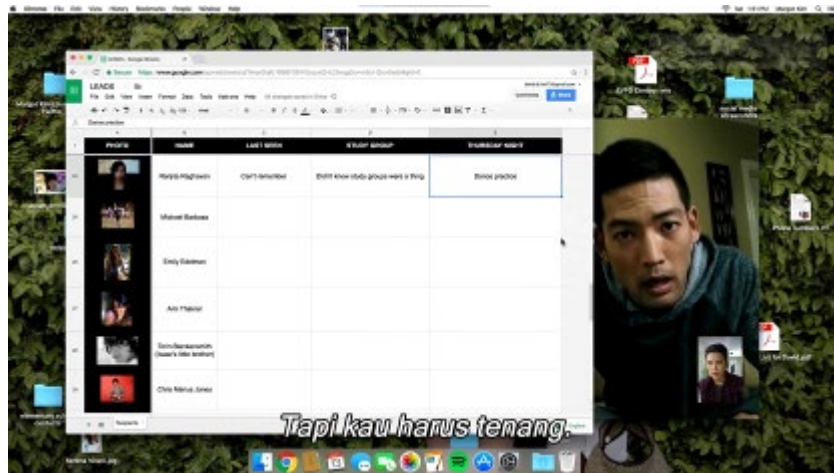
Chrome File Edit View History Bookmarks People Window Help

LEADS

File Edit View Insert Format Data Tools Add-ons Help

| PHOTO | NAME | LAST SEEN | STUDY GROUP | THURSDAY NIGHT |
|---|---|---|---|---|
| | Randa Magbanua | Can't remember | Didn't know study groups were a thing | Dance practice |
| | Michael Barbosa | | | |
| | Emily Edelman | | | |
| | Ann Pfanner | | | |
| | Tom Bandaranaike (Isaac's little brother) | | | |
| | Chris Marcus Jones | | | |

Suspects

Tapi kau harus tenang.